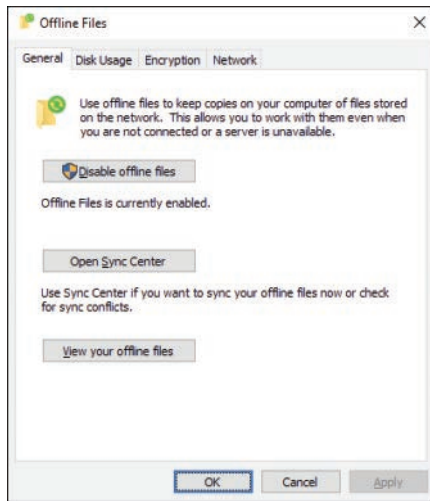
Offline Files

×

General

Disk Usage

Encryption

Network

Use offline files to keep copies on your computer of files stored on the network. This allows you to work with them even when you are not connected or a server is unavailable.

Disable offline files

Offline Files is currently enabled.

Open Sync Center

Use Sync Center if you want to sync your offline files now or check for sync conflicts.

View your offline files

OK

Cancel

Apply